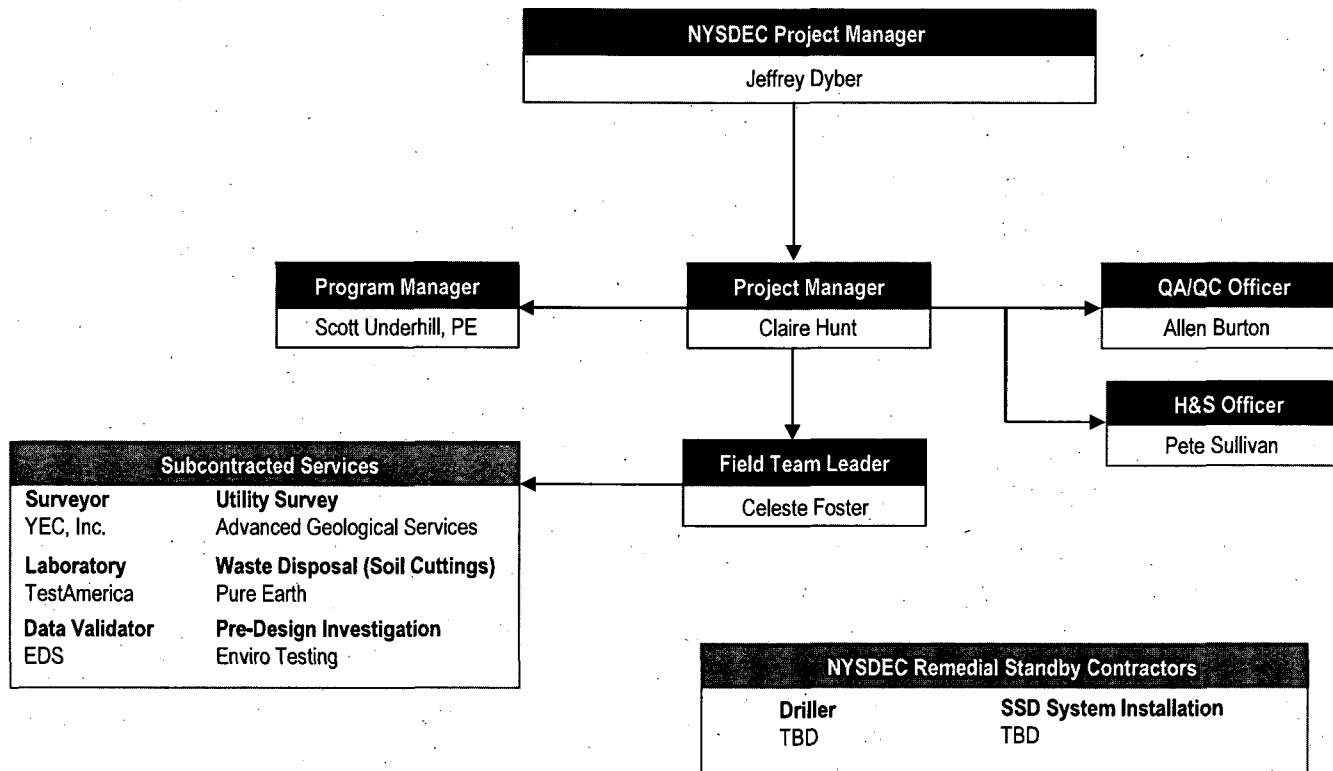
NYSDEC Project Manager
Jeffrey Dyber

Program Manager
Scott Underhill, PE

Project Manager
Claire Hunt

QA/QC Officer
Allen Burton

H&S Officer
Pete Sullivan

Field Team Leader
Celeste Foster

Subcontracted Services
Surveyor
YEC, Inc.
Utility Survey
Advanced Geological Services
Laboratory
TestAmerica
Waste Disposal (Soil Cuttings)
Pure Earth
Data Validator
EDS
Pre-Design Investigation
Enviro Testing

NYSDEC Remedial Standby Contractors
Driller
TBD
SSD System Installation
TBD